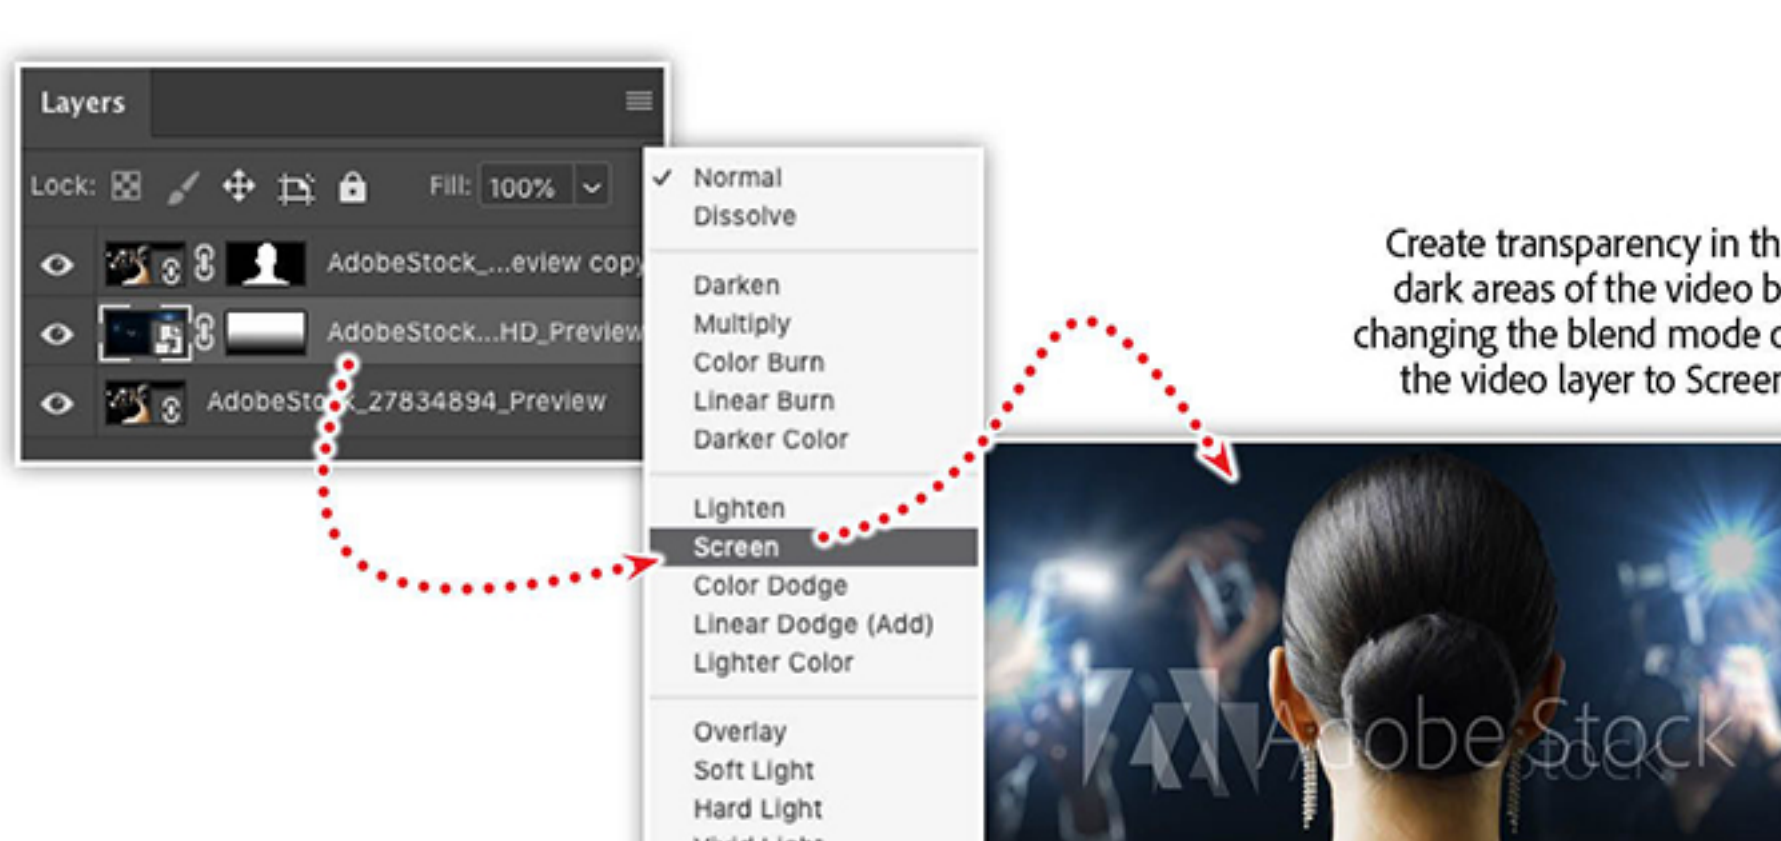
Layers

Lock:

Fill: 100%

AdobeStock_...eview copy

AdobeStock...HD_Preview

AdobeSto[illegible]_27834894_Preview

✓ Normal
Dissolve

Darken
Multiply
Color Burn
Linear Burn
Darker Color

Lighten
Screen
Color Dodge
Linear Dodge (Add)
Lighter Color

Overlay
Soft Light
Hard Light

Create transparency in th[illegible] dark areas of the video b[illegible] changing the blend mode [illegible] the video layer to Scree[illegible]

Adobe Stock